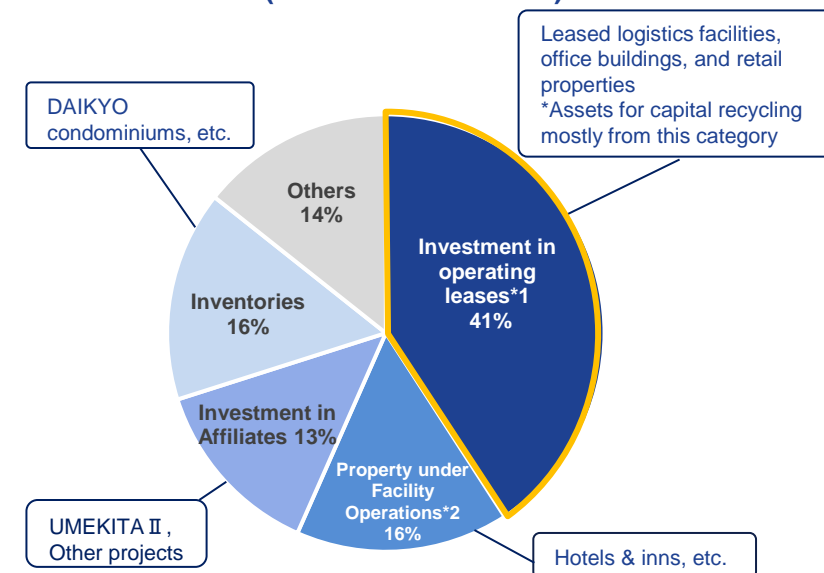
Leased logistics facilities, office buildings, and retail properties
*Assets for capital recycling mostly from this category

DAIKYO condominiums, etc.

Others
14%

Investment in operating leases*1
41%

Inventories
16%

Investment in Affiliates 13%

Property under Facility Operations*2
16%

UMEKITA Ⅱ, Other projects

Hotels & inns, etc.